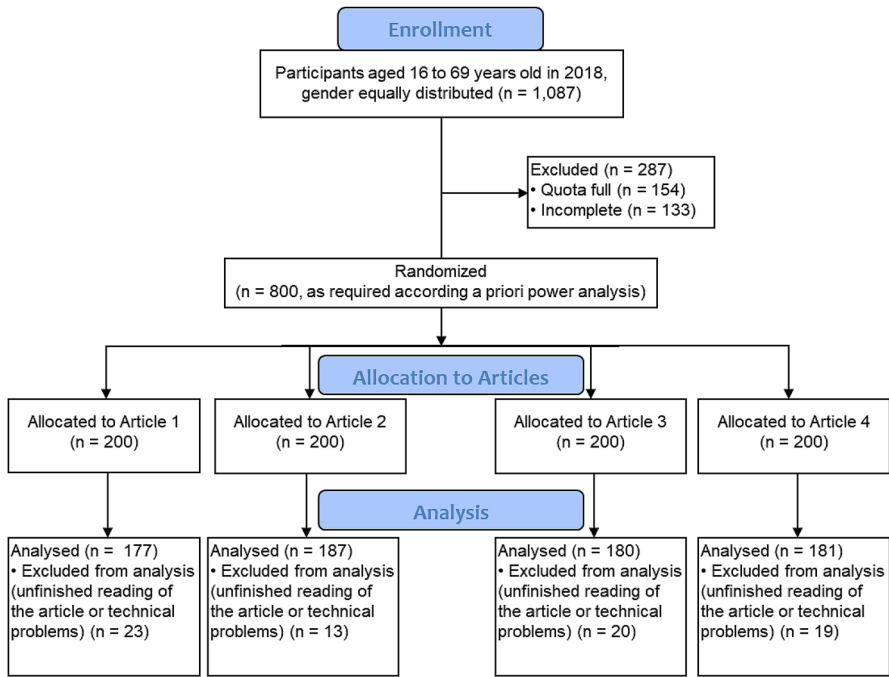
Enrollment

Participants aged 16 to 69 years old in 2018, gender equally distributed (n = 1,087)

Excluded (n = 287)
• Quota full (n = 154)
• Incomplete (n = 133)

Randomized
(n = 800, as required according a priori power analysis)

Allocation to Articles

Allocated to Article 1
(n = 200)

Allocated to Article 2
(n = 200)

Allocated to Article 3
(n = 200)

Allocated to Article 4
(n = 200)

Analysis

Analysed (n = 177)
• Excluded from analysis (unfinished reading of the article or technical problems) (n = 23)

Analysed (n = 187)
• Excluded from analysis (unfinished reading of the article or technical problems) (n = 13)

Analysed (n = 180)
• Excluded from analysis (unfinished reading of the article or technical problems) (n = 20)

Analysed (n = 181)
• Excluded from analysis (unfinished reading of the article or technical problems) (n = 19)